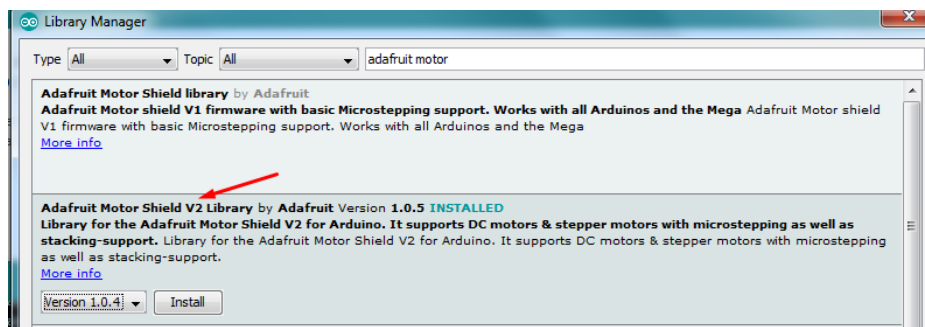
Library Manager

Type All Topic All adafruit motor

Adafruit Motor Shield library by Adafruit
Adafruit Motor shield V1 firmware with basic Microstepping support. Works with all Arduinos and the Mega Adafruit Motor shield V1 firmware with basic Microstepping support. Works with all Arduinos and the Mega
More info

Adafruit Motor Shield V2 Library by Adafruit Version 1.0.5 INSTALLED
Library for the Adafruit Motor Shield V2 for Arduino. It supports DC motors & stepper motors with microstepping as well as stacking-support. Library for the Adafruit Motor Shield V2 for Arduino. It supports DC motors & stepper motors with microstepping as well as stacking-support.
More info

Version 1.0.4 Install